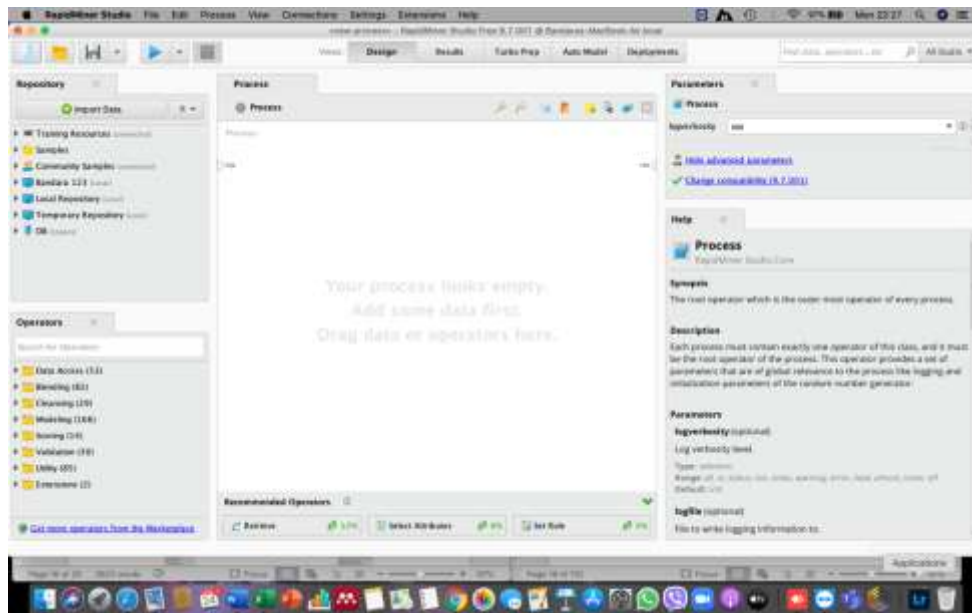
RapidMiner Studio File Edit Process View Connections Settings Extensions Help

Mon 22:27

Views: Design Results Turbo Prep Auto Model Deployments

All Studio

Repository

Import Data

Training Resources

Samples

Community Samples

Bandara 123

Local Repository

Temporary Repository

DB

Process

Process

Process

inp

res

Your process looks empty.
Add some data first.
Drag data or operators here.

Operators

Data Access (53)

Blending (82)

Cleansing (29)

Modeling (168)

Scoring (14)

Validation (30)

Utility (85)

Extensions (2)

Get more operators from the Marketplace

Recommended Operators

Retrieve

Select Attributes

Set Role

Parameters

Process

logverbosity init

Hide advanced parameters

Change compatibility (9.7.001)

Help

Process

RapidMiner Studio Core

Synopsis

The root operator which is the outer most operator of every process.

Description

Each process must contain exactly one operator of this class, and it must be the root operator of the process. This operator provides a set of parameters that are of global relevance to the process like logging and initialization parameters of the random number generator.

Parameters

logverbosity (optional)

Log verbosity level.

Type: selection
Range: all, io, status, init, notes, warning, error, fatal, almost_none, off
Default: init

logfile (optional)

File to write logging information to.

Applications